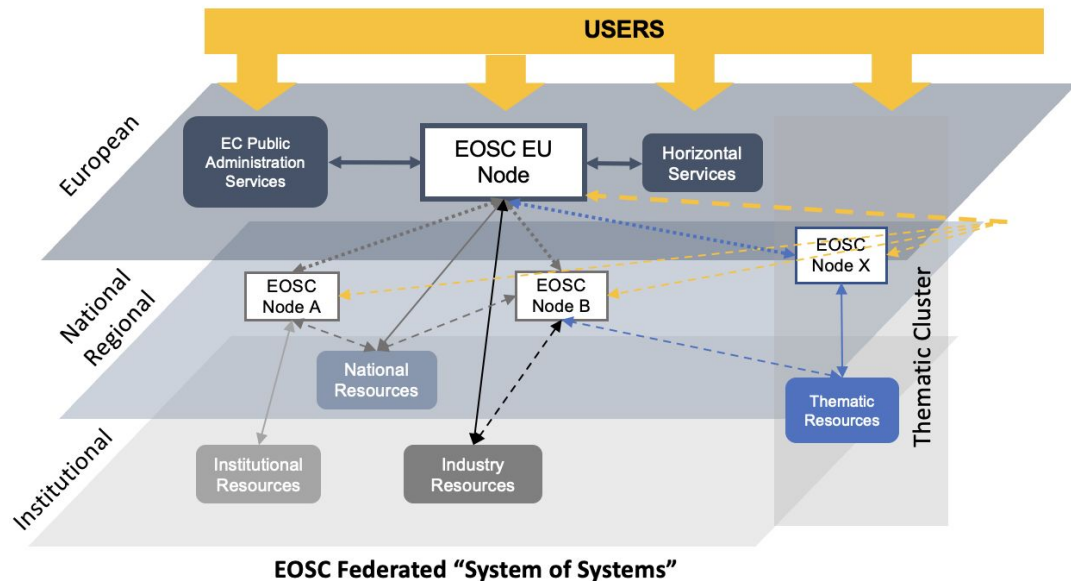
USERS

European

EC Public Administration Services

EOSC EU Node

Horizontal Services

National Regional

EOSC Node A

EOSC Node B

EOSC Node X

Thematic Cluster

National Resources

Thematic Resources

Institutional

Institutional Resources

Industry Resources

EOSC Federated "System of Systems"